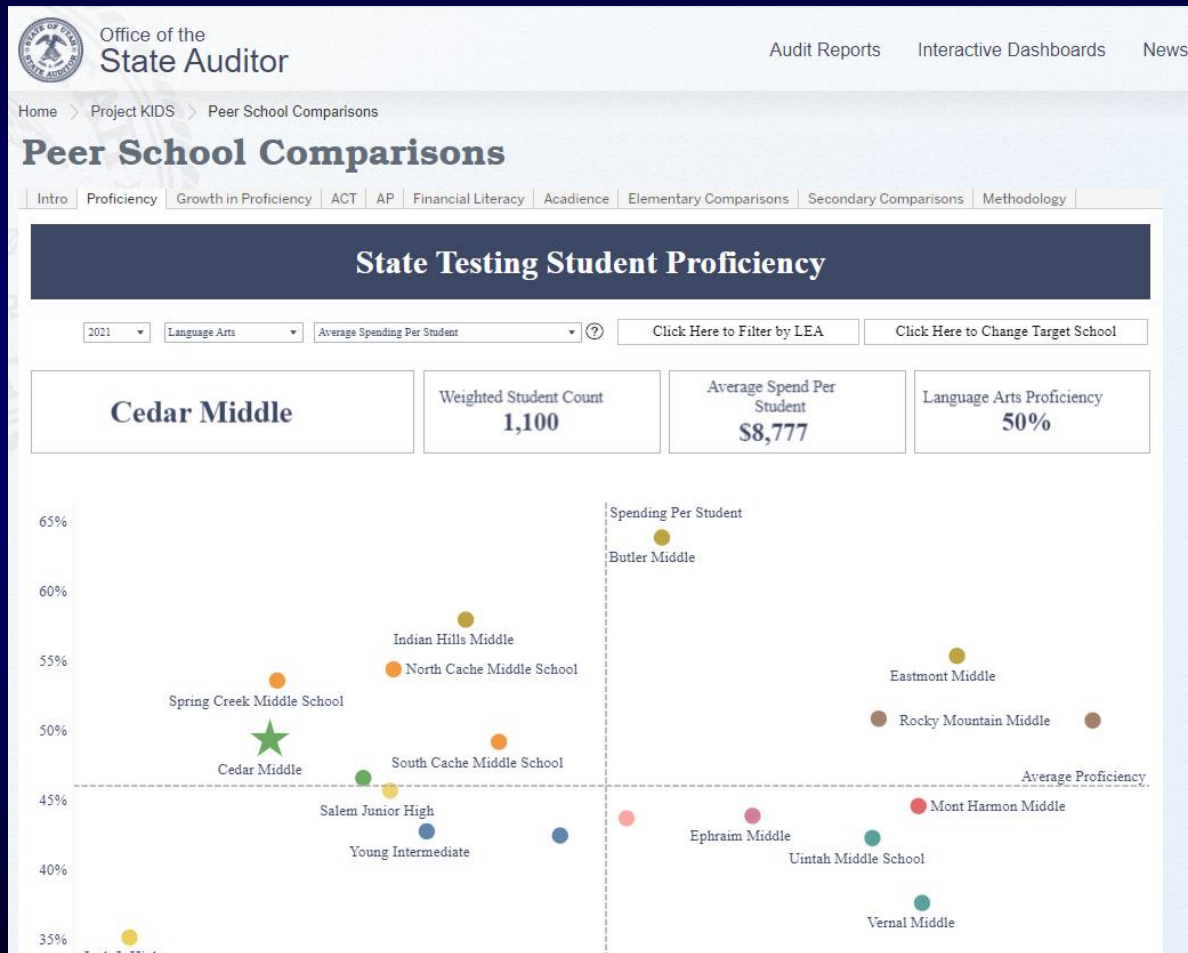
Office of the
State Auditor

Audit Reports Interactive Dashboards News

Home > Project KIDS > Peer School Comparisons

Peer School Comparisons

Intro | Proficiency | Growth in Proficiency | ACT | AP | Financial Literacy | Acadience | Elementary Comparisons | Secondary Comparisons | Methodology

State Testing Student Proficiency

2021 ▾ Language Arts ▾ Average Spending Per Student ▾ ?

Click Here to Filter by LEA

Click Here to Change Target School

Cedar Middle

Weighted Student Count
1,100

Average Spend Per Student
$8,777

Language Arts Proficiency
50%

65%
60%
55%
50%
45%
40%
35%

Spending Per Student
Butler Middle
Indian Hills Middle
North Cache Middle School
Spring Creek Middle School
Eastmont Middle
Rocky Mountain Middle
Cedar Middle
South Cache Middle School
Average Proficiency
Salem Junior High
Mont Harmon Middle
Young Intermediate
Ephraim Middle
Uintah Middle School
Vernal Middle
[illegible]